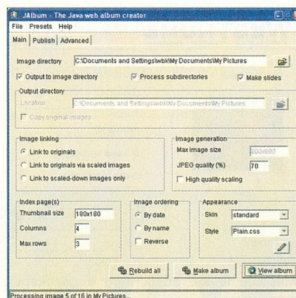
JAlbum - The Java web album creator

File Presets Help

Main | Publish | Advanced

Image directory C:\Documents and Settings\webl\My Documents\My Pictures

Output to image directory
Process subdirectories
Make slides

Output directory

Location C:\Documents and Settings\webl\My Documents\My Pictures

Copy original images

Image linking
Link to originals
Link to originals via scaled images
Link to scaled-down images only

Image generation
Max image size 800x600
JPEG quality (%) 70
High quality scaling

Index page(s)
Thumbnail size 180x180
Columns 4
Max rows 3

Image ordering
By date
By name
Reverse

Appearance
Skin standard
Style Plain.css

Rebuild all
Make album
View album

Processing image 5 of 15 in My Pictures